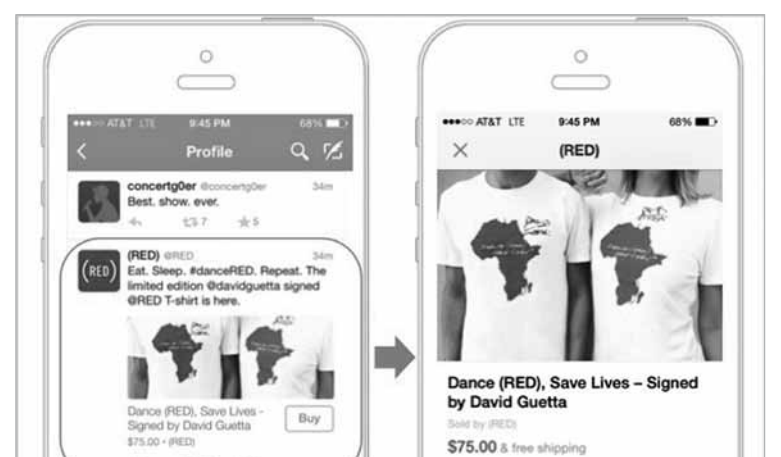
•••○○ AT&T LTE 9:45 PM 68%

Profile

concertg0er @concertg0er 34m
Best. show. ever.
7 5

(RED) @RED 34m
Eat. Sleep. #danceRED. Repeat. The limited edition @davidguetta signed @RED T-shirt is here.

Dance (RED), Save Lives - Signed by David Guetta
$75.00 • (RED)
Buy

•••○○ AT&T LTE 9:45 PM 68%

(RED)

Dance (RED), Save Lives – Signed by David Guetta
Sold by (RED)
$75.00 & free shipping